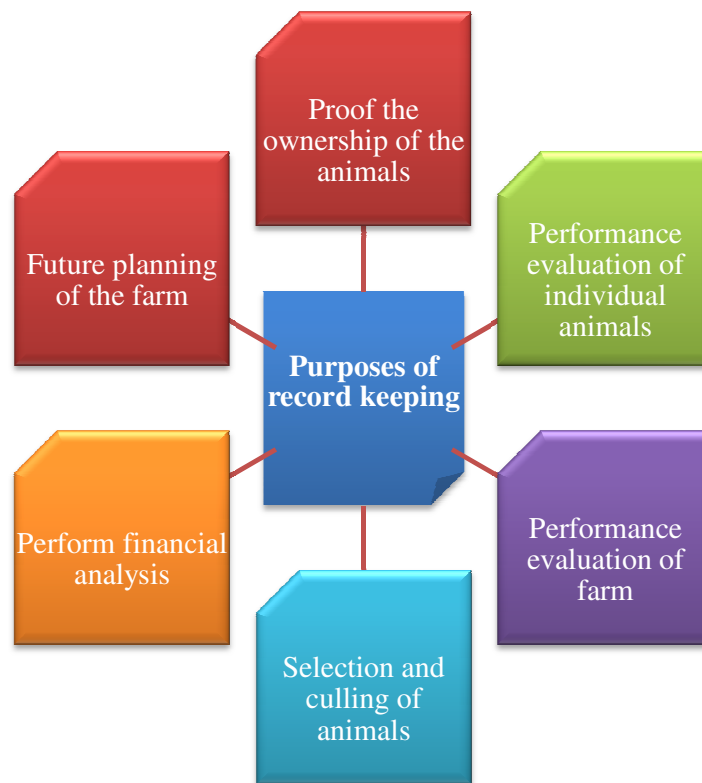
Proof the ownership of the animals

Future planning of the farm

Performance evaluation of individual animals

Purposes of record keeping

Perform financial analysis

Performance evaluation of farm

Selection and culling of animals